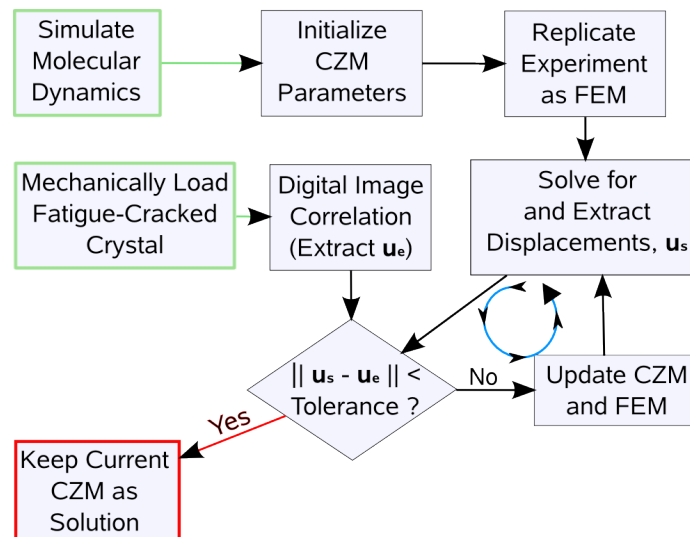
Simulate Molecular Dynamics

Initialize CZM Parameters

Replicate Experiment as FEM

Mechanically Load Fatigue-Cracked Crystal

Digital Image Correlation (Extract $\mathbf{u}_e$)

Solve for and Extract Displacements, $\mathbf{u}_s$

$|| \mathbf{u}_s - \mathbf{u}_e || <$ Tolerance ?

No

Update CZM and FEM

Yes

Keep Current CZM as Solution